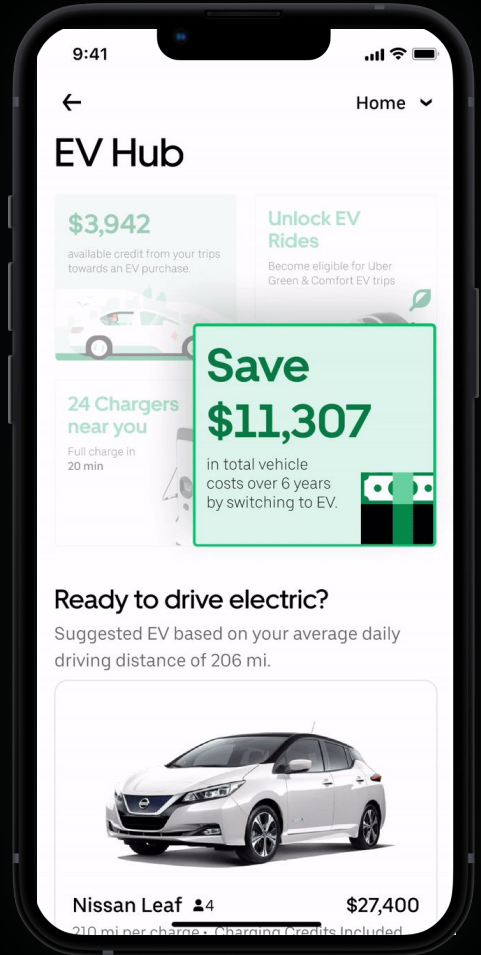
9:41

Home

EV Hub

$3,942
available credit from your trips towards an EV purchase.

Unlock EV Rides
Become eligible for Uber Green & Comfort EV trips

24 Chargers near you
Full charge in 20 min

Save $11,307
in total vehicle costs over 6 years by switching to EV.

Ready to drive electric?
Suggested EV based on your average daily driving distance of 206 mi.

Nissan Leaf 4 $27,400
210 mi per charge • Charging Credits Included